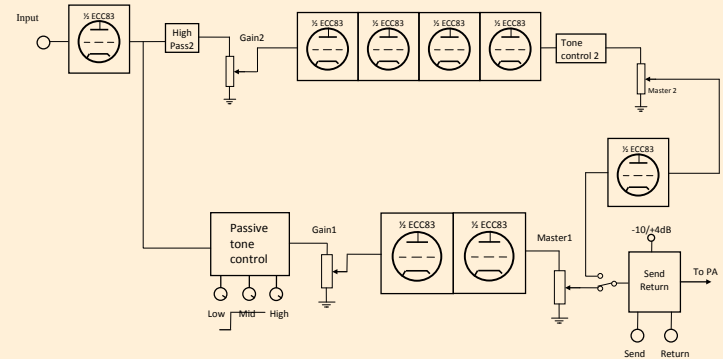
Input

½ ECC83

High Pass2

Gain2

½ ECC83

½ ECC83

½ ECC83

½ ECC83

Tone control 2

Master 2

½ ECC83

Passive tone control

Gain1

½ ECC83

½ ECC83

Master1

-10/+4dB

Send Return

To PA

Low Mid High

Send Return